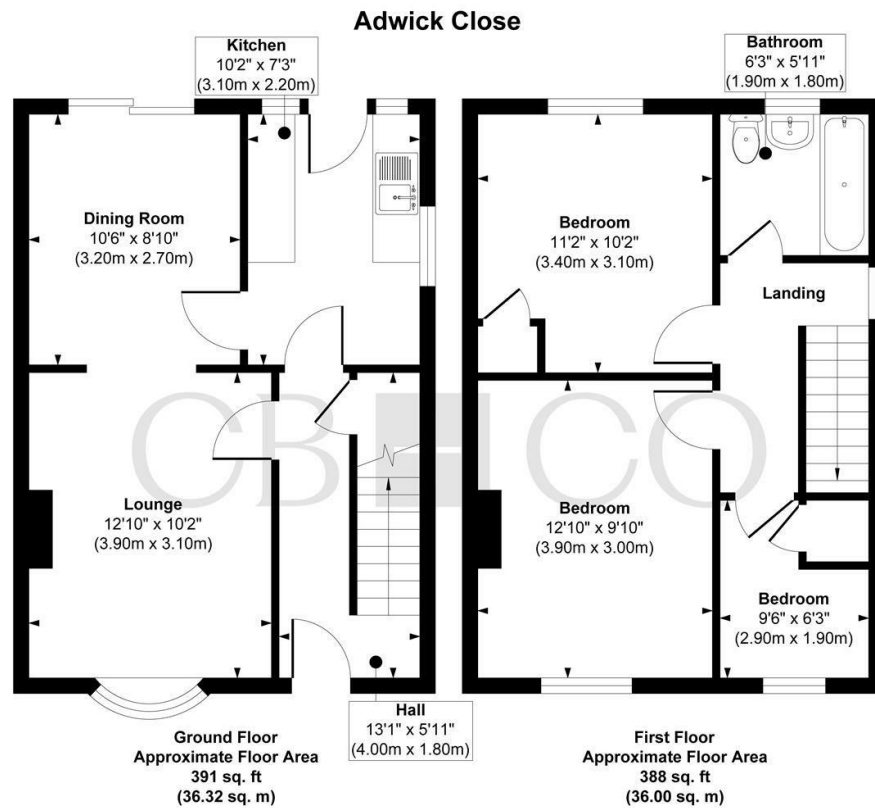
Adwick Close

Kitchen
10'2" x 7'3"
(3.10m x 2.20m)

Dining Room
10'6" x 8'10"
(3.20m x 2.70m)

Lounge
12'10" x 10'2"
(3.90m x 3.10m)

Hall
13'1" x 5'11"
(4.00m x 1.80m)

Ground Floor
Approximate Floor Area
391 sq. ft
(36.32 sq. m)

Bathroom
6'3" x 5'11"
(1.90m x 1.80m)

Bedroom
11'2" x 10'2"
(3.40m x 3.10m)

Landing

Bedroom
12'10" x 9'10"
(3.90m x 3.00m)

Bedroom
9'6" x 6'3"
(2.90m x 1.90m)

First Floor
Approximate Floor Area
388 sq. ft
(36.00 sq. m)

CBHCO